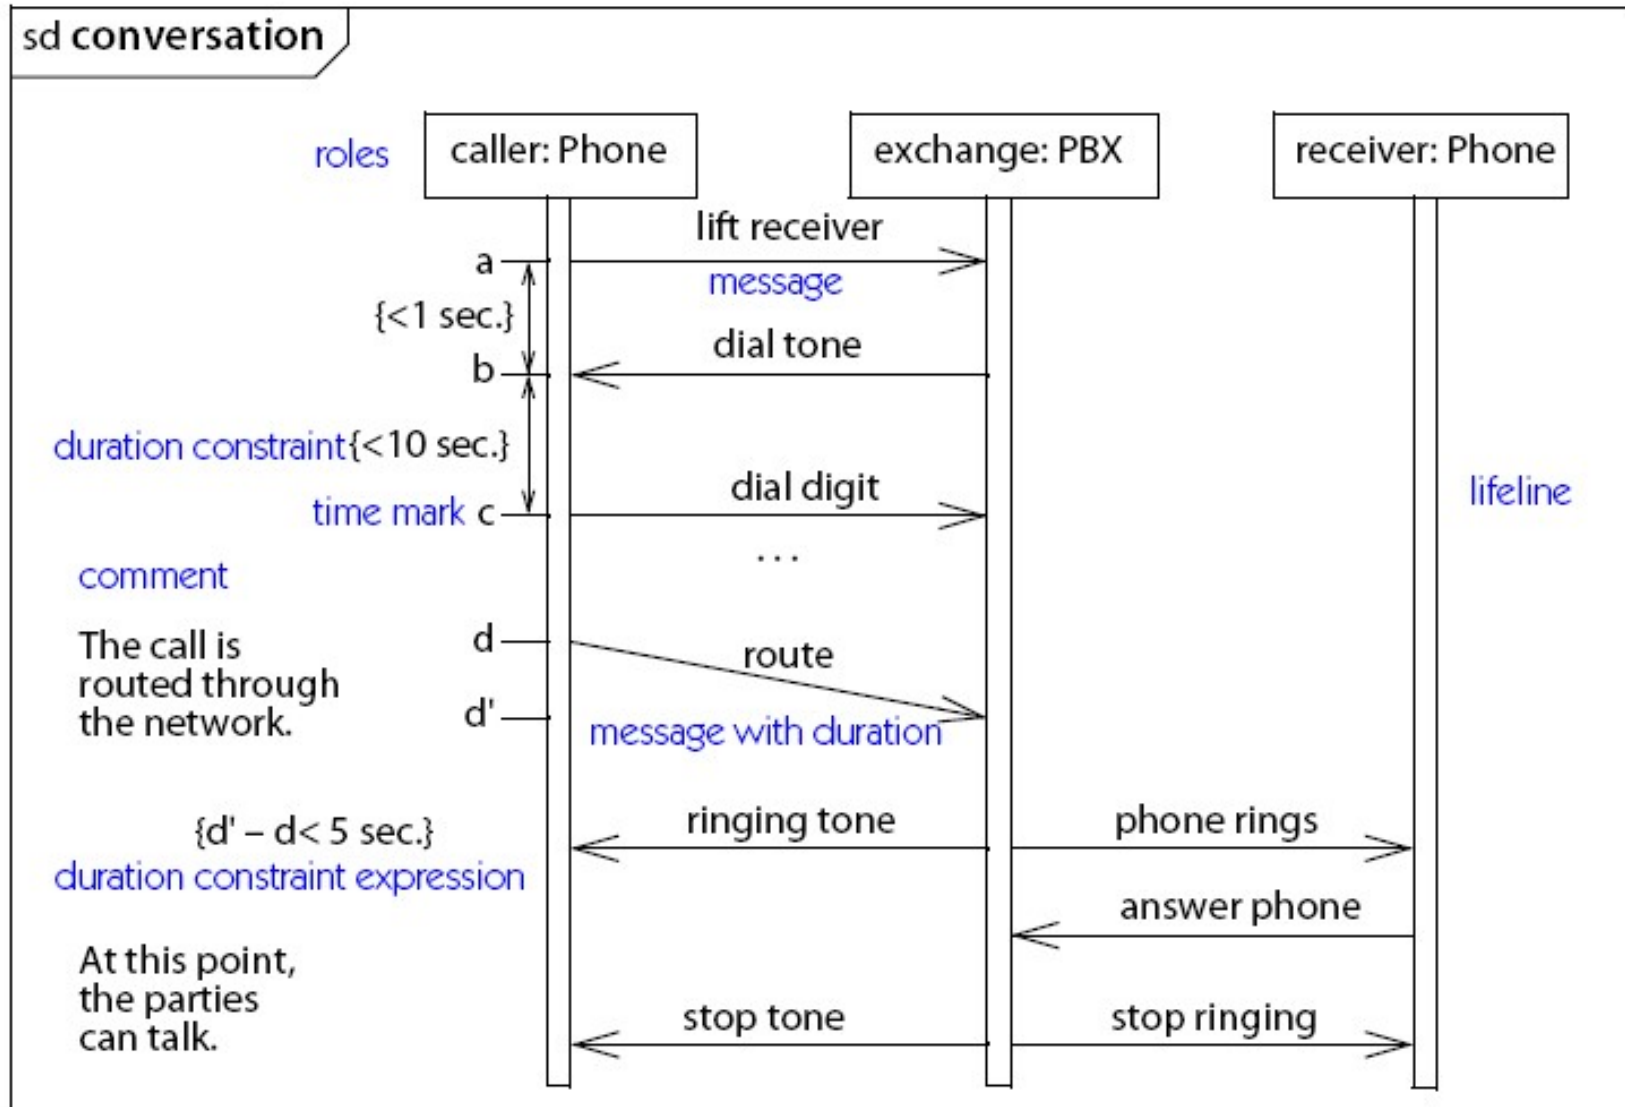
sd conversation

roles
caller: Phone
exchange: PBX
receiver: Phone

lift receiver
a
message
{<1 sec.}
dial tone
b
duration constraint{<10 sec.}
dial digit
time mark c
lifeline
...
comment
The call is routed through the network.
d
route
d'
message with duration
{d' – d< 5 sec.}
duration constraint expression
ringing tone
phone rings
answer phone
At this point, the parties can talk.
stop tone
stop ringing